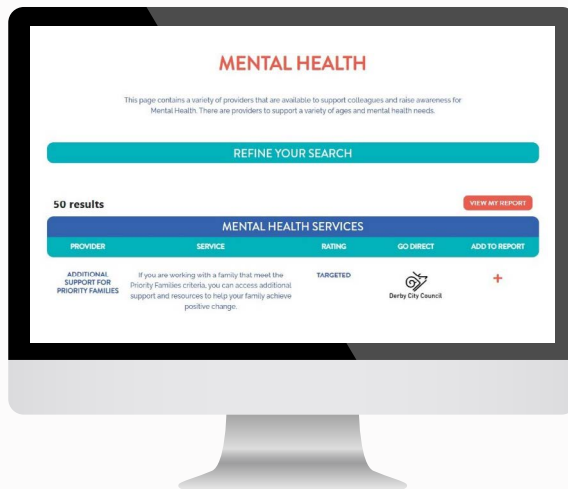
MENTAL HEALTH

This page contains a variety of providers that are available to support colleagues and raise awareness for Mental Health. There are providers to support a variety of ages and mental health needs.

REFINE YOUR SEARCH

50 results

VIEW MY REPORT

MENTAL HEALTH SERVICES

| PROVIDER | SERVICE | RATING | GO DIRECT | ADD TO REPORT |
|---|---|---|---|---|
| ADDITIONAL SUPPORT FOR PRIORITY FAMILIES | If you are working with a family that meet the Priority Families criteria, you can access additional support and resources to help your family achieve positive change. | TARGETED | Derby City Council | + |